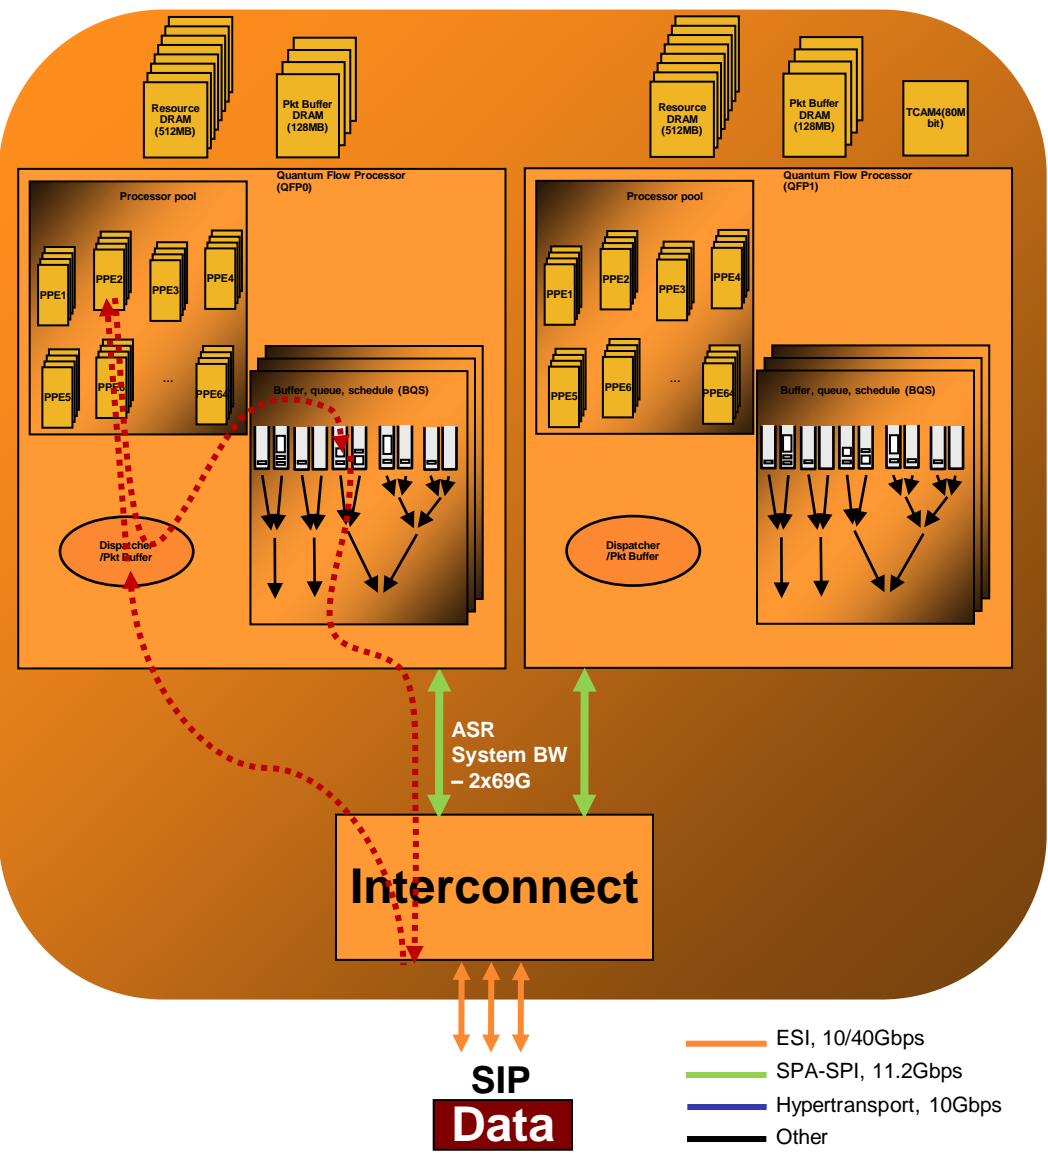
Resource DRAM (512MB)

Pkt Buffer DRAM (128MB)

Resource DRAM (512MB)

Pkt Buffer DRAM (128MB)

TCAM4(80M bit)

Quantum Flow Processor (QFP0)

Processor pool

PPE1 PPE2 PPE3 PPE4

PPE5 PPE6 ... PPE64

Buffer, queue, schedule (BQS)

Dispatcher /Pkt Buffer

Quantum Flow Processor (QFP1)

Processor pool

PPE1 PPE2 PPE3 PPE4

PPE5 PPE6 ... PPE64

Buffer, queue, schedule (BQS)

Dispatcher /Pkt Buffer

ASR System BW – 2x69G

Interconnect

SIP

Data

ESI, 10/40Gbps

SPA-SPI, 11.2Gbps

Hypertransport, 10Gbps

Other